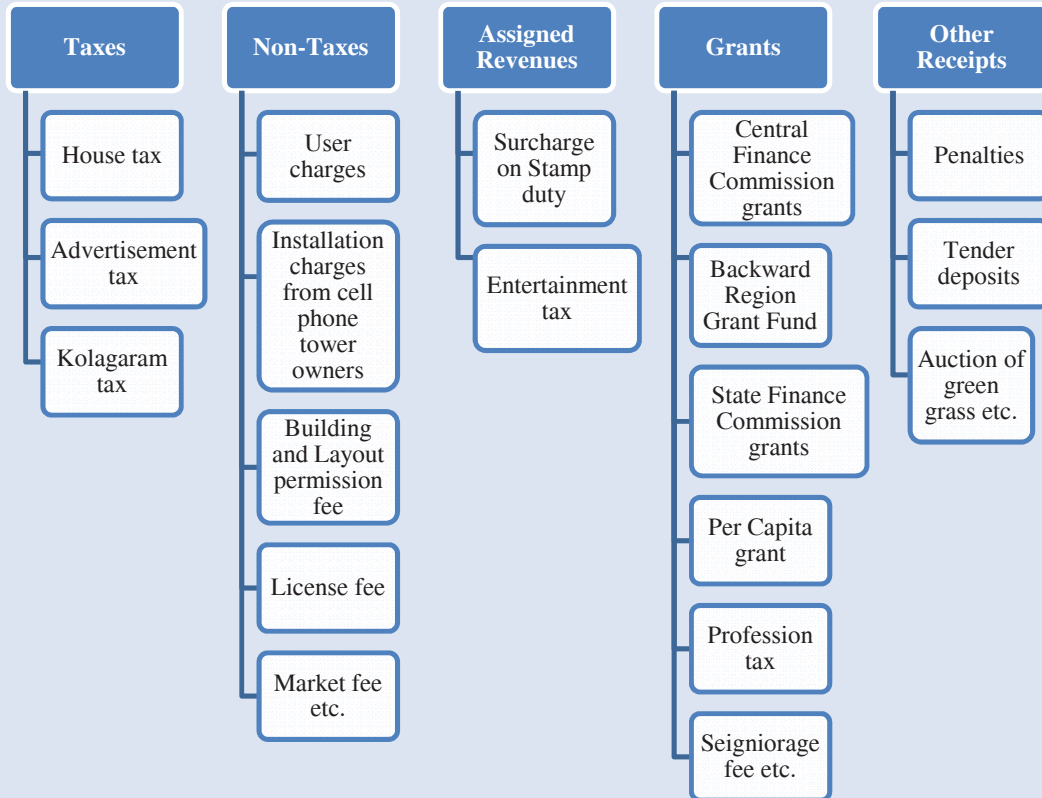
Taxes

House tax

Advertisement tax

Kolagaram tax

Non-Taxes

User charges

Installation charges from cell phone tower owners

Building and Layout permission fee

License fee

Market fee etc.

Assigned Revenues

Surcharge on Stamp duty

Entertainment tax

Grants

Central Finance Commission grants

Backward Region Grant Fund

State Finance Commission grants

Per Capita grant

Profession tax

Seigniorage fee etc.

Other Receipts

Penalties

Tender deposits

Auction of green grass etc.